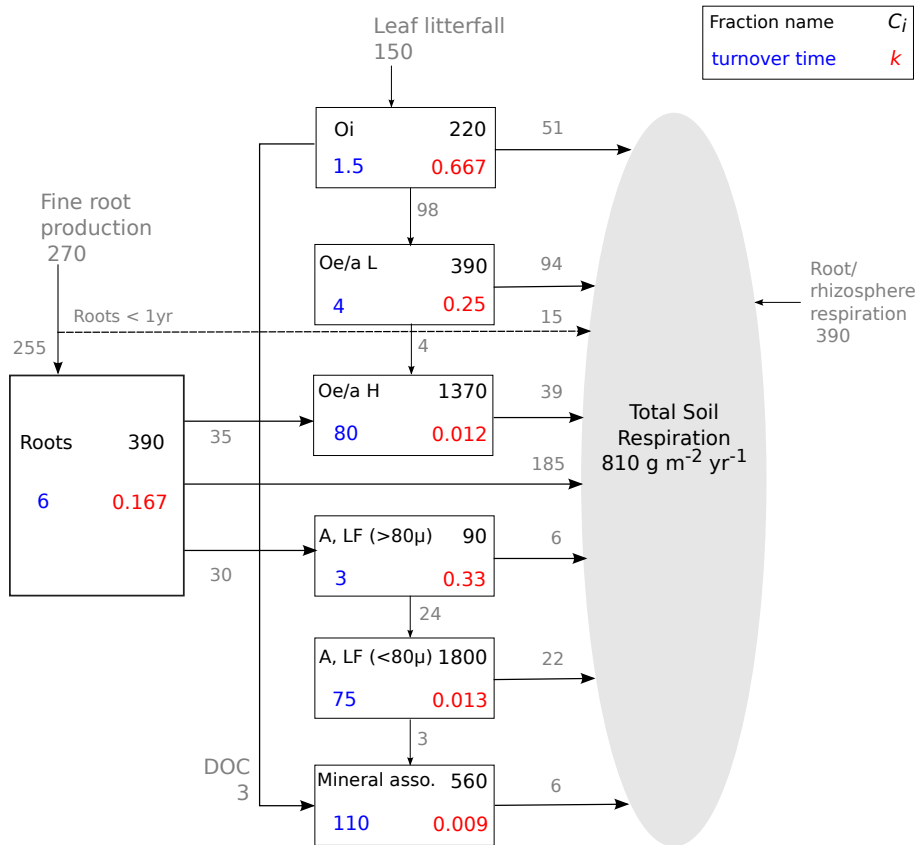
Leaf litterfall
150

Fraction name $C_i$
turnover time $k$

Oi 220
1.5 0.667

51

Fine root production
270

98

Oe/a L 390
4 0.25

94

Root/ rhizosphere respiration
390

Roots < 1yr
15

255

4

Oe/a H 1370
80 0.012

39

Roots 390
6 0.167

35

Total Soil Respiration
810 g $m^{-2}$ $yr^{-1}$

185

A, LF (>80μ) 90
3 0.33

6

30

24

A, LF (<80μ) 1800
75 0.013

22

3

DOC
3

Mineral asso. 560
110 0.009

6